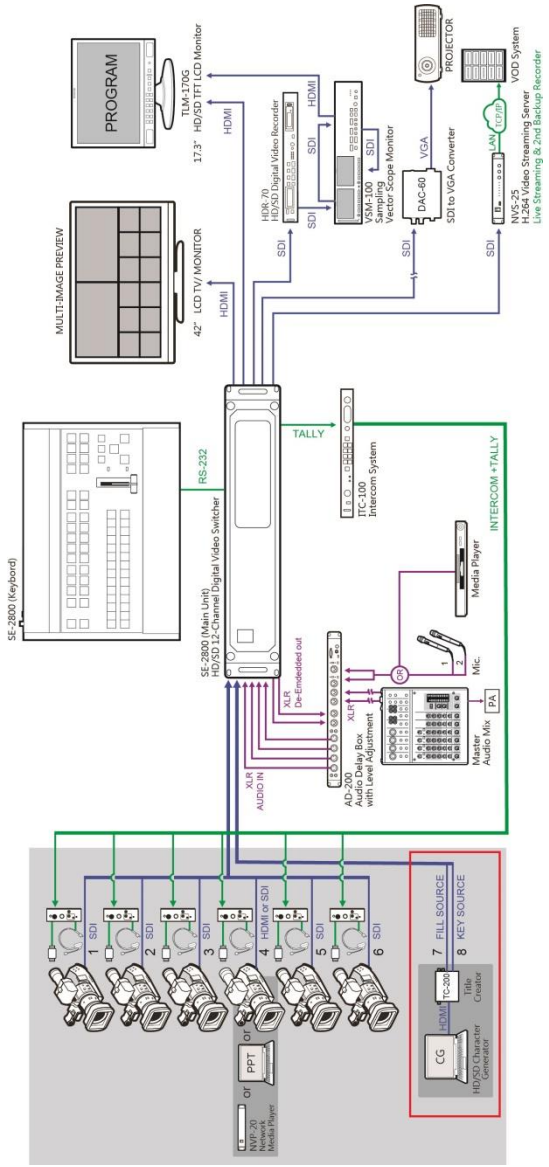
SE-2800 (Keybord)

RS-232

SE-2800 (Main Unit)
HD/SD 12-Channel Digital Video Switcher

MULTI-IMAGE PREVIEW

42" LCD TV/ MONITOR

HDMI

PROGRAM

17.3" HD/SD TFT LCD Monitor
TLM-170G

HDMI

HDR-70
HD/SD Digital Video Recorder

SDI

SDI

HDMI

SDI

VSM-100
Sampling
Vector Scope Monitor

PROJECTOR

VGA

DAC-60

SDI to VGA Converter

SDI

VOD System

TCP/IP

LAN

SDI

NVS-25
H.264 Video Streaming Server
Live Streaming & 2nd Backup Recorder

TALLY

ITC-100
Intercom System

INTERCOM +TALLY

Media Player

Mic.

1

2

OR

XLR
De-Embedded out

XLR

XLR
AUDIO IN

AD-200
Audio Delay Box
with Level Adjustment

PA

Master
Audio Mix

1 SDI
2 SDI
3 SDI
4 HDMI or SDI
5 SDI
6 SDI

PPT

or

or

NVP-20
Network
Media Player

7 FILL SOURCE
8 KEY SOURCE

TC-200
Title
Creator

HDMI

CG

HD/SD Character
Generator